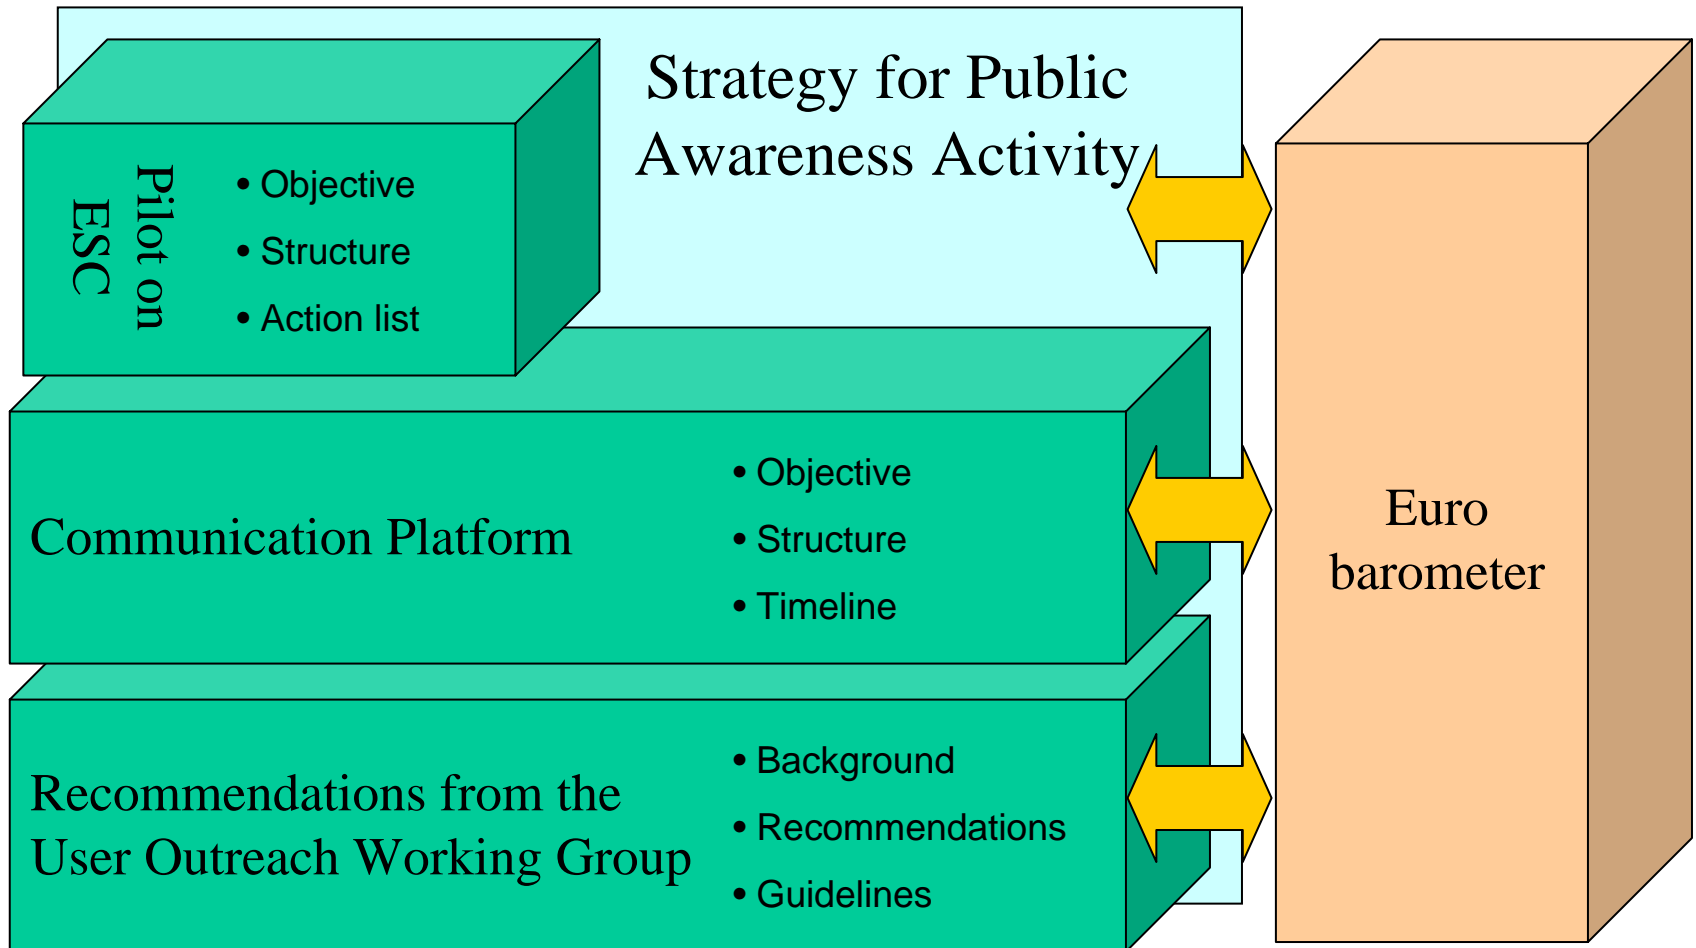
Strategy for Public Awareness Activity

Pilot on ESC

• Objective
• Structure
• Action list

Communication Platform

• Objective
• Structure
• Timeline

Recommendations from the User Outreach Working Group

• Background
• Recommendations
• Guidelines

Euro barometer